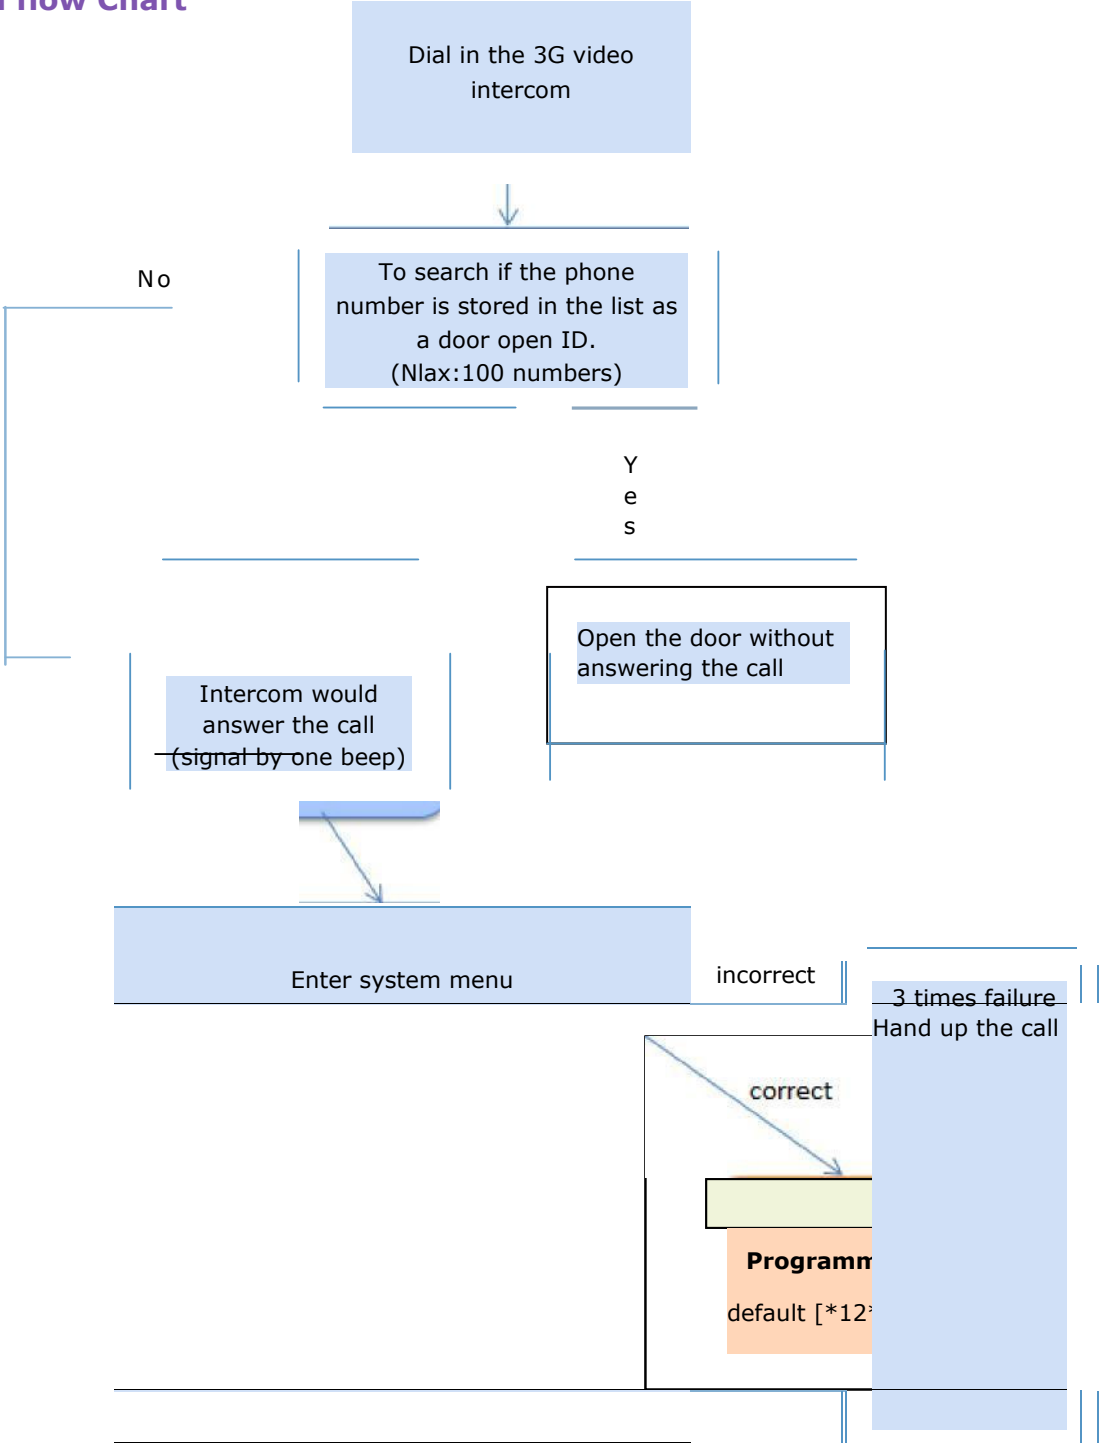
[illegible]low Chart

Dial in the 3G video intercom

No

To search if the phone number is stored in the list as a door open ID. (Nlax:100 numbers)

Yes

Open the door without answering the call

Intercom would answer the call (signal by one beep)

Enter system menu

incorrect

3 times failure Hand up the call

correct

Programm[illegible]

default [*12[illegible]